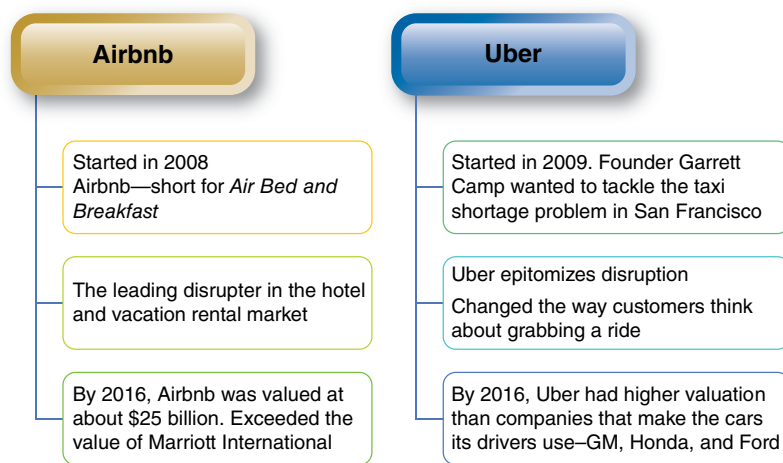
Airbnb

Started in 2008
Airbnb—short for *Air Bed and Breakfast*

The leading disrupter in the hotel and vacation rental market

By 2016, Airbnb was valued at about $25 billion. Exceeded the value of Marriott International

Uber

Started in 2009. Founder Garrett Camp wanted to tackle the taxi shortage problem in San Francisco

Uber epitomizes disruption

Changed the way customers think about grabbing a ride

By 2016, Uber had higher valuation than companies that make the cars its drivers use–GM, Honda, and Ford